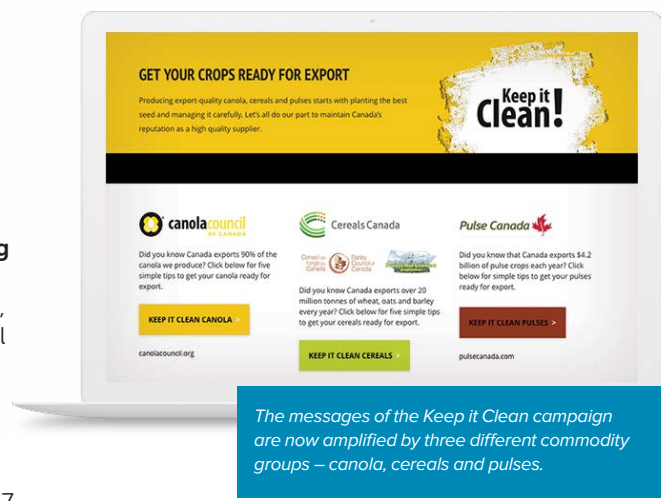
GET YOUR CROPS READY FOR EXPORT

Producing export-quality canola, cereals and pulses starts with planting the best seed and managing it carefully. Let's all do our part to maintain Canada's reputation as a high quality supplier.

Keep it Clean!

canolacouncil OF CANADA

Did you know Canada exports 90% of the canola we produce? Click below for five simple tips to get your canola ready for export.

KEEP IT CLEAN CANOLA >

canolacouncil.org

Cereals Canada

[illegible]

Did you know Canada exports over 20 million tonnes of wheat, oats and barley every year? Click below for five simple tips to get your cereals ready for export.

KEEP IT CLEAN CEREALS >

Pulse Canada

Did you know that Canada exports $4.2 billion of pulse crops each year? Click below for simple tips to get your pulses ready for export.

KEEP IT CLEAN PULSES >

pulsecanada.com

The messages of the Keep it Clean campaign are now amplified by three different commodity groups – canola, cereals and pulses.

g

,

l

7